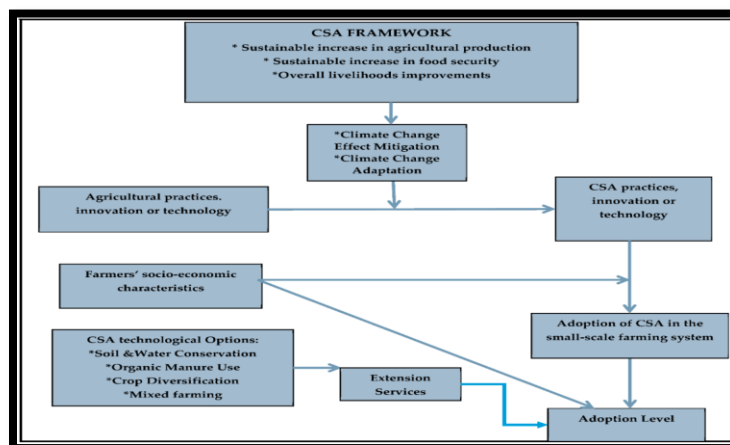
CSA FRAMEWORK
* Sustainable increase in agricultural production
* Sustainable increase in food security
*Overall livelihoods improvements

*Climate Change Effect Mitigation
*Climate Change Adaptation

Agricultural practices. innovation or technology

CSA practices, innovation or technology

Farmers' socio-economic characteristics

Adoption of CSA in the small-scale farming system

CSA technological Options:
*Soil &Water Conservation
*Organic Manure Use
*Crop Diversification
*Mixed farming

Extension Services

Adoption Level